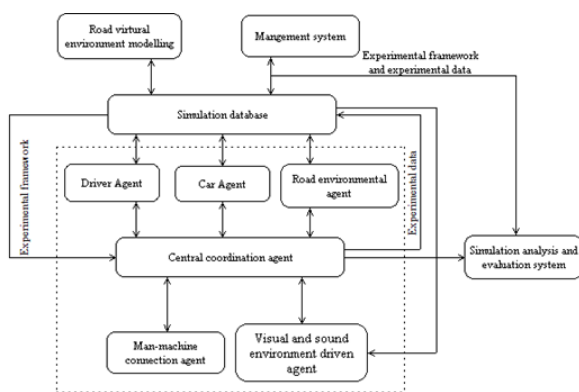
Road virtual environment modelling

Mangement system

Experimental framework and experimental data

Simulation database

Experimental framework

Driver Agent

Car Agent

Road environmental agent

Experimental data

Central coordination agent

Simulation analysis and evaluation system

Man-machine connection agent

Visual and sound environment driven agent